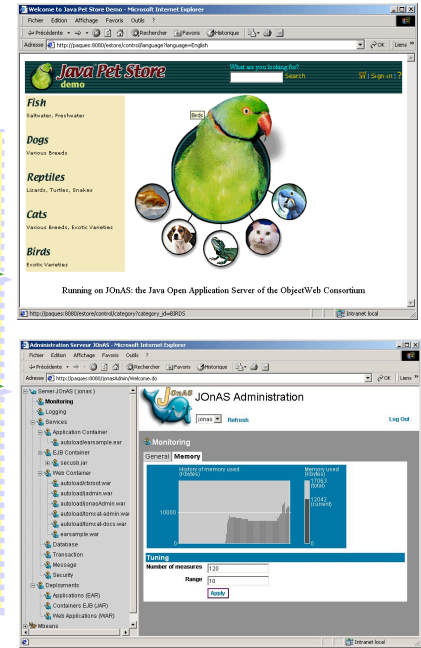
Welcome to Java Pet Store Demo - Microsoft Internet Explorer

Fichier Edition Affichage Favoris Outils ?

Précédente Rechercher Favoris Historique

Adresse http://paques:8080/estore/control/language?language=English OK Liens »

Java Pet Store demo

What are you looking for?

Search

Sign in

Fish
Saltwater, Freshwater

Dogs
Various Breeds

Reptiles
Lizards, Turtles, Snakes

Cats
Various Breeds, Exotic Varieties

Birds
Exotic Varieties

Birds

Running on JOnAS: the Java Open Application Server of the ObjectWeb Consortium

http://paques:8080/estore/control/category?category_id=BIRDS Intranet local

Administration Serveur JOnAS - Microsoft Internet Explorer

Fichier Edition Affichage Favoris Outils ?

Précédente Rechercher Favoris Historique

Adresse http://paques:8080/jonasAdmin/Welcome.do Liens »

Server JOnAS ( jonas )
Monitoring
Logging
Services
Application Container
autoload/earsample.ear
EJB Container
secusb.jar
Web Container
autoload/dbnsot.war
autoload/admin.war
autoload/jonasAdmin.war
autoload/tomcat-admin.war
autoload/tomcat-docs.war
earsample.war
Database
Transaction
Message
Security
Deployments
Applications (EAR)
Containers EJB (JAR)
Web Applications (WAR)
Mbeans

JOnAS

JOnAS Administration

jonas Refresh

Log Out

Monitoring

General Memory

History of memory used (Kbytes)

Memory used (Kbytes)

17053 (total)

12042 (current)

10000

0

0

Tuning

Number of measures 120

Range 10

Apply

Intranet local